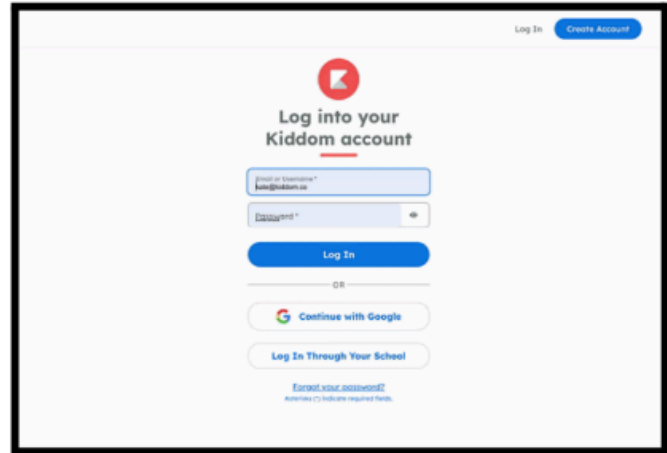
Log In Create Account

Log into your Kiddom account

Email or Username *
kate@kiddom.co

Password *

Log In

OR

Continue with Google

Log In Through Your School

Forgot your password?

Asterisks (*) indicate required fields.